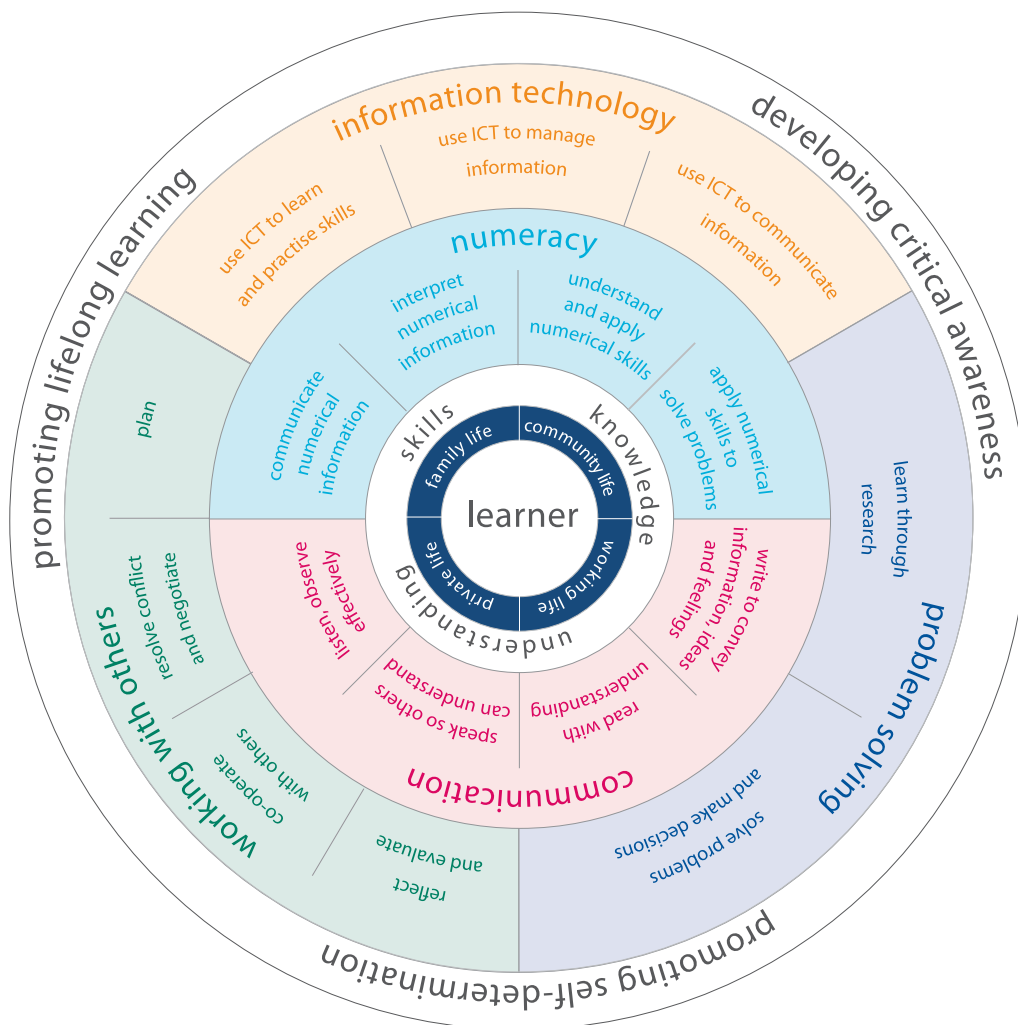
information technology

use ICT to learn and practise skills

use ICT to manage information

use ICT to communicate information

developing critical awareness

promoting lifelong learning

numeracy

interpret numerical information

understand and apply numerical skills

communicate numerical information

apply numerical skills to solve problems

skills

knowledge

understanding

family life

community life

working life

private life

learner

communication

listen, observe effectively

speak so others can understand

read with understanding

write to convey information, ideas and feelings

plan

resolve conflict and negotiate

co-operate with others

reflect and evaluate

working with others

learn through research

problem solving

solve problems and make decisions

promoting self-determination